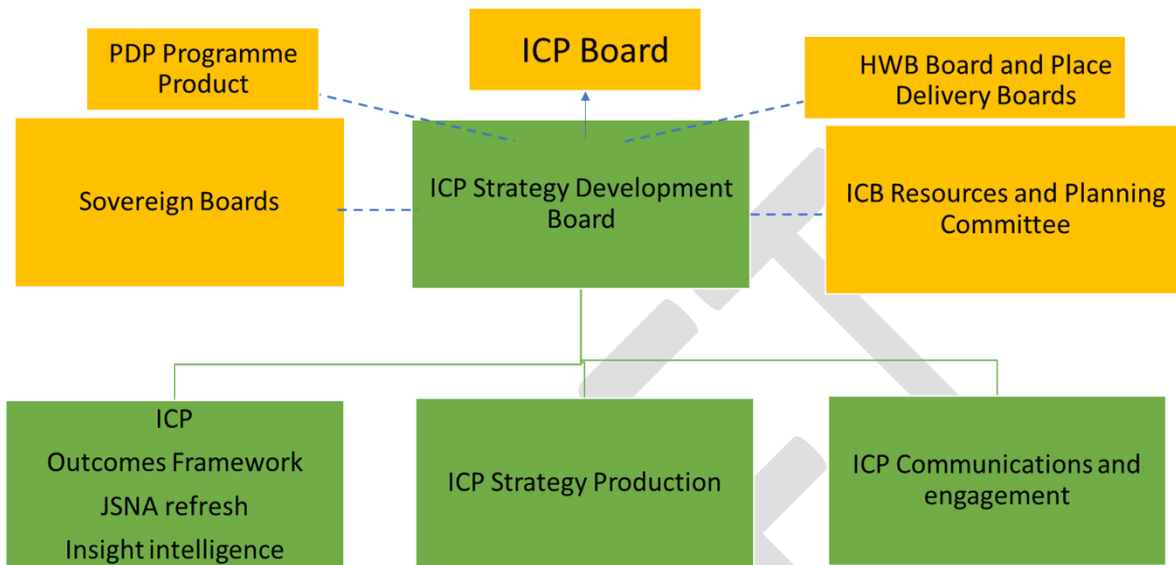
ICP Board

PDP Programme Product

HWB Board and Place Delivery Boards

Sovereign Boards

ICP Strategy Development Board

ICB Resources and Planning Committee

ICP
Outcomes Framework
JSNA refresh
Insight intelligence

ICP Strategy Production

ICP Communications and engagement